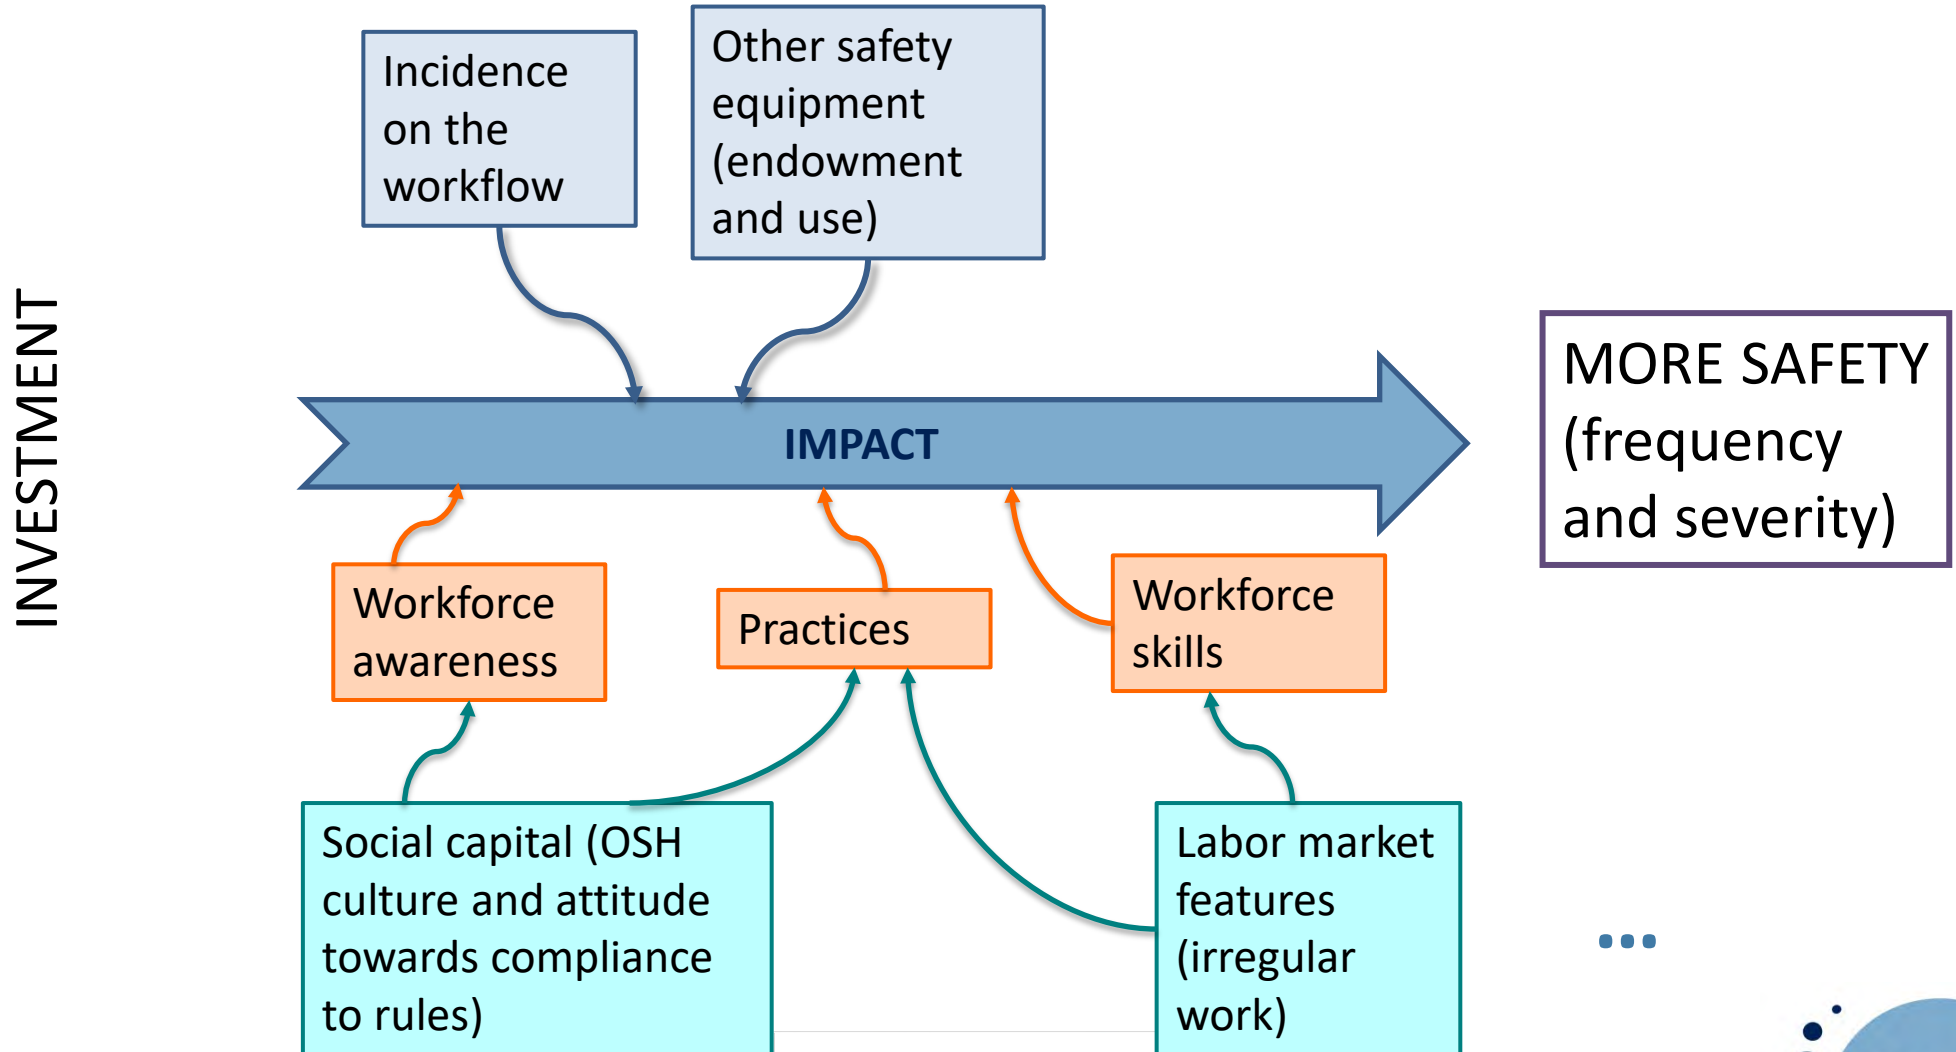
INVESTMENT

Incidence on the workflow

Other safety equipment (endowment and use)

IMPACT

MORE SAFETY (frequency and severity)

Workforce awareness

Practices

Workforce skills

Social capital (OSH culture and attitude towards compliance to rules)

Labor market features (irregular work)

...